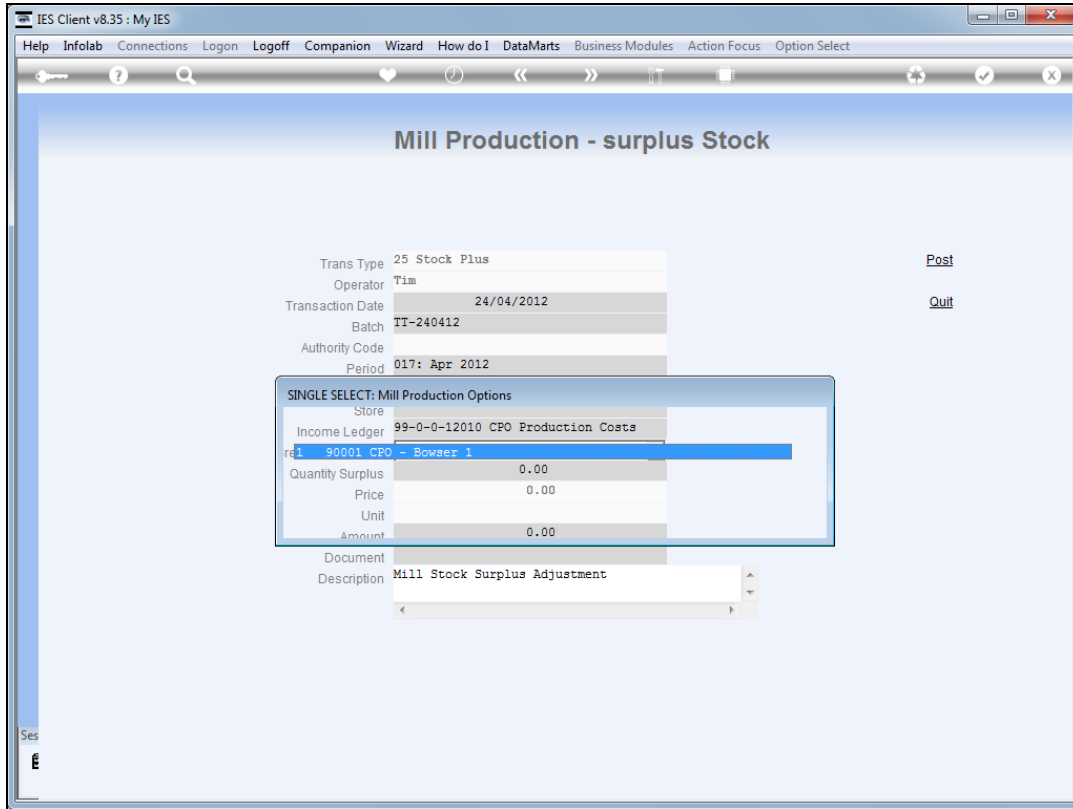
IES Client v8.35 : My IES

Help Infolab Connections Logon Logoff Companion Wizard How do I DataMarts Business Modules Action Focus Option Select

Mill Production - surplus Stock

Trans Type 25 Stock Plus
Operator Tim
Transaction Date 24/04/2012
Batch TT-240412
Authority Code
Period 017: Apr 2012

Post

Quit

SINGLE SELECT: Mill Production Options
Store
Income Ledger 99-0-0-12010 CPO Production Costs
re1 90001 CPO - Bowser 1
Quantity Surplus 0.00
Price 0.00
Unit
Amount 0.00
Document
Description Mill Stock Surplus Adjustment

Ses
E